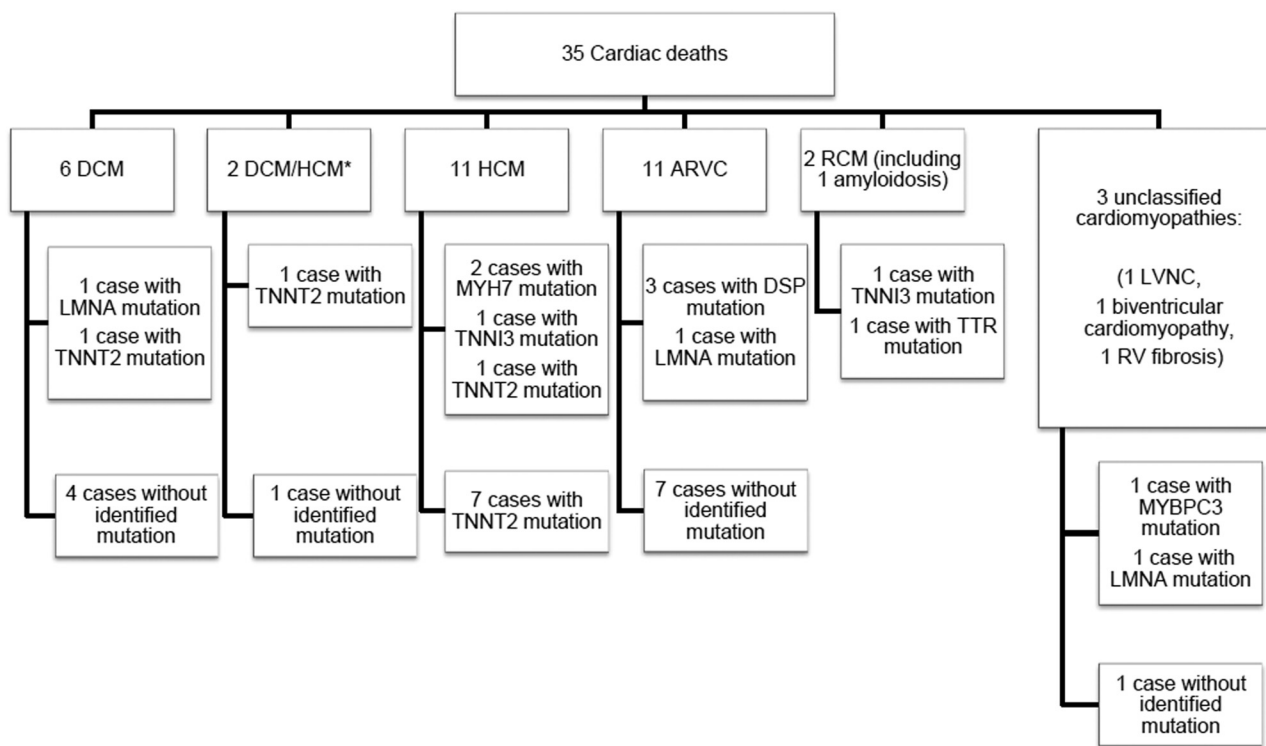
35 Cardiac deaths

6 DCM

1 case with LMNA mutation
1 case with TNNT2 mutation

4 cases without identified mutation

2 DCM/HCM*

1 case with TNNT2 mutation

1 case without identified mutation

11 HCM

2 cases with MYH7 mutation
1 case with TNNI3 mutation
1 case with TNNT2 mutation

7 cases with TNNT2 mutation

11 ARVC

3 cases with DSP mutation
1 case with LMNA mutation

7 cases without identified mutation

2 RCM (including 1 amyloidosis)

1 case with TNNI3 mutation
1 case with TTR mutation

3 unclassified cardiomyopathies:

(1 LVNC, 1 biventricular cardiomyopathy, 1 RV fibrosis)

1 case with MYBPC3 mutation
1 case with LMNA mutation

1 case without identified mutation